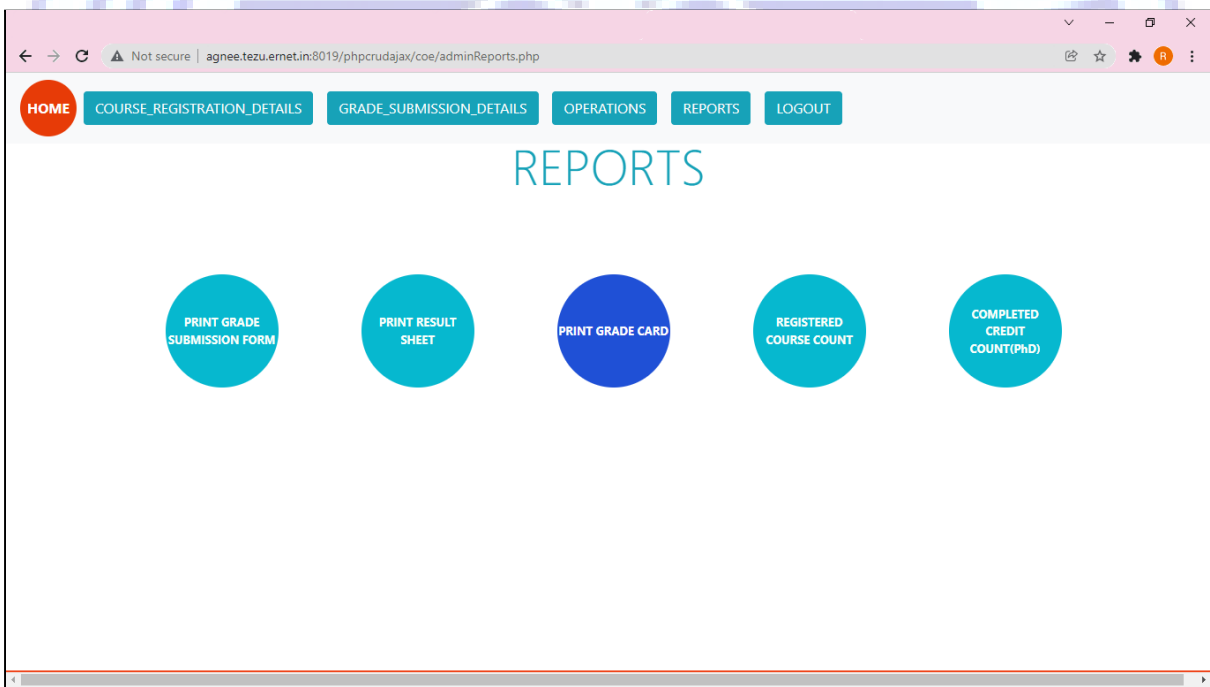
Not secure | agnee.tezu.ernet.in:8019/phpcrudajax/coe/adminReports.php

R

HOME
COURSE_REGISTRATION_DETAILS
GRADE_SUBMISSION_DETAILS
OPERATIONS
REPORTS
LOGOUT

REPORTS

PRINT GRADE SUBMISSION FORM

PRINT RESULT SHEET

PRINT GRADE CARD

REGISTERED COURSE COUNT

COMPLETED CREDIT COUNT(PhD)